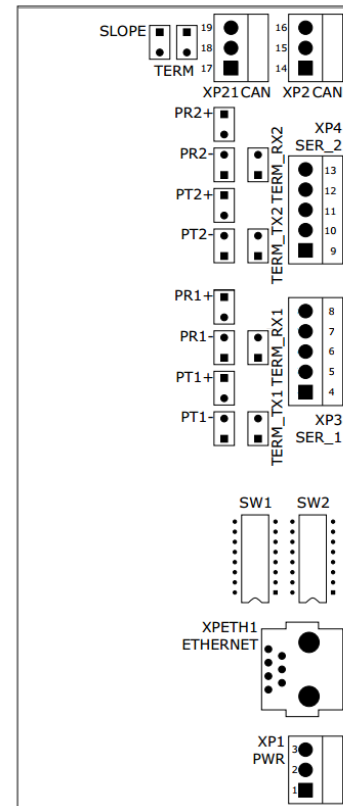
SLOPE
TERM
19
18
17
XP21 CAN
16
15
14
XP2 CAN

PR2+
PR2-
PT2+
PT2-
TERM_RX2
TERM_TX2
XP4
SER_2
13
12
11
10
9

PR1+
PR1-
PT1+
PT1-
TERM_RX1
TERM_TX1
8
7
6
5
4
XP3
SER_1

SW1
SW2

XPETH1
ETHERNET

XP1
PWR
3
2
1